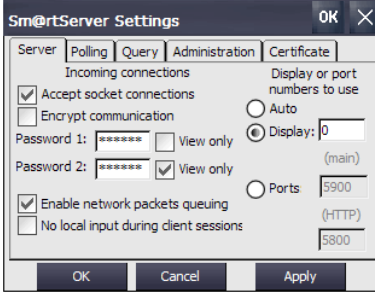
Sm@rtServer Settings OK ×

Server | Polling | Query | Administration | Certificate

Incoming connections

Accept socket connections

Encrypt communication

Password 1: ****** View only

Password 2: ****** View only

Enable network packets queuing

No local input during client sessions

Display or port numbers to use

Auto

Display: 0

(main)

Ports 5900

(HTTP)

5800

OK Cancel Apply